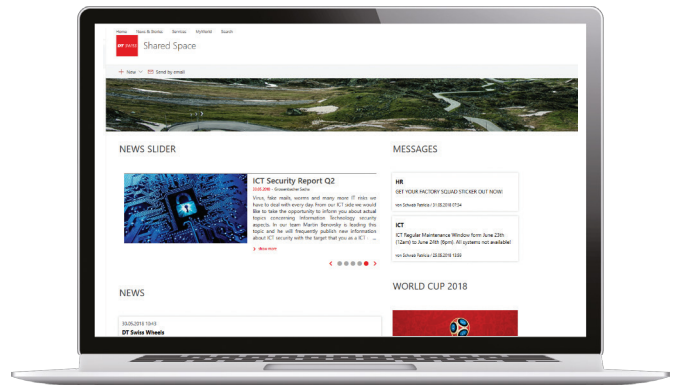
Home News & Stories Services MyWorld Search

DT SWISS

Shared Space

+ New Send by email

NEWS SLIDER

ICT Security Report Q2

23.05.2018 - Grossenbacher Sacha

Virus, fake mails, worms and many more IT risks we have to deal with every day. From our ICT side we would like to take the opportunity to inform you about actual topics concerning Information Technology security aspects. In our team Martin Benovsky is leading this topic and he will frequently publish new information about ICT security with the target that you as a ICT ...

> Show more

MESSAGES

HR

GET YOUR FACTORY SQUAD STICKER OUT NOW!

von Schwab Patricia / 31.05.2018 07:34

ICT

ICT Regular Maintenance Window form June 23th (12am) to June 24th (6pm). All systems not available!

von Schwab Patricia / 28.05.2018 13:30

NEWS

30.05.2018 13:23

DT Swiss Wheels

WORLD CUP 2018